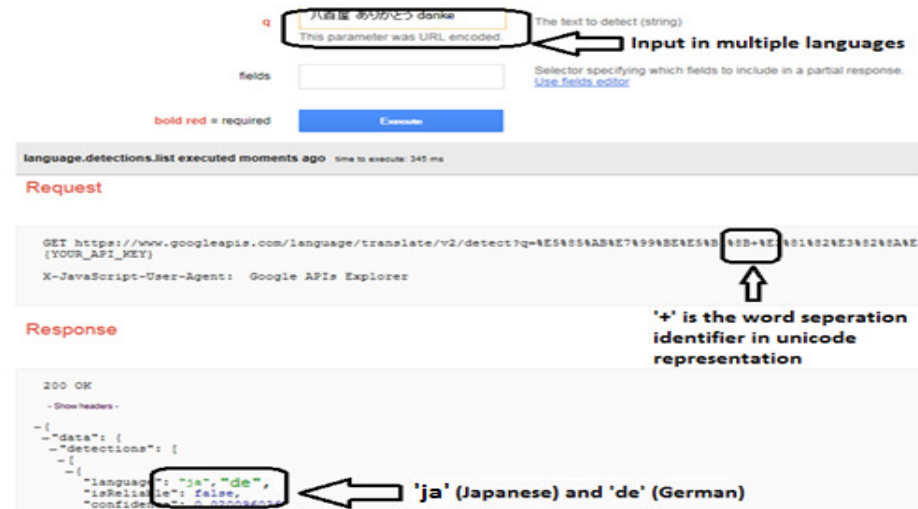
q 八百屋 ありがとう danke
This parameter was URL encoded.

The text to detect (string)

Input in multiple languages

fields

Selector specifying which fields to include in a partial response.
Use fields editor

bold red = required

Execute

language.detections.list executed moments ago time to execute: 345 ms

Request

GET https://www.googleapis.com/language/translate/v2/detect?q=%E5%85%AB%E7%99%BE%E5%B1%8B+%E3%81%82%E3%82%8A%E
{YOUR_API_KEY}

X-JavaScript-User-Agent: Google APIs Explorer

'+' is the word seperation identifier in unicode representation

Response

200 OK

- Show headers -

-{
-"data": {
-"detections": [
-[
-{
"language": "ja","de",
"isReliable": false,
"confidence": 0.0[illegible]

'ja' (Japanese) and 'de' (German)